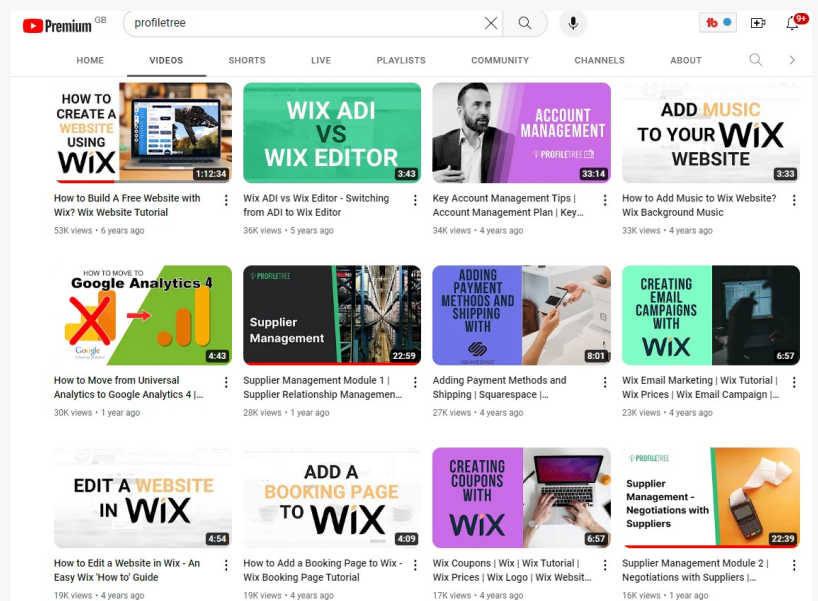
Premium GB

profiletree

tb

9+

HOME VIDEOS SHORTS LIVE PLAYLISTS COMMUNITY CHANNELS ABOUT

HOW TO CREATE A WEBSITE USING WIX
1:12:34
How to Build A Free Website with Wix? Wix Website Tutorial
53K views • 6 years ago

WIX ADI VS WIX EDITOR
3:43
Wix ADI vs Wix Editor - Switching from ADI to Wix Editor
36K views • 5 years ago

ACCOUNT MANAGEMENT
PROFILETREE
33:14
Key Account Management Tips | Account Management Plan | Key...
34K views • 4 years ago

ADD MUSIC TO YOUR WIX WEBSITE
3:33
How to Add Music to Wix Website? Wix Background Music
33K views • 4 years ago

HOW TO MOVE TO Google Analytics 4
Google
4:43
How to Move from Universal Analytics to Google Analytics 4 |...
30K views • 1 year ago

PROFILETREE
Supplier Management
22:59
Supplier Management Module 1 | Supplier Relationship Managemen...
28K views • 1 year ago

ADDING PAYMENT METHODS AND SHIPPING WITH
SQUARESPACE
8:01
Adding Payment Methods and Shipping | Squarespace |...
27K views • 4 years ago

CREATING EMAIL CAMPAIGNS WITH WIX
6:57
Wix Email Marketing | Wix Tutorial | Wix Prices | Wix Email Campaign |...
23K views • 4 years ago

EDIT A WEBSITE IN WIX
4:54
How to Edit a Website in Wix - An Easy Wix 'How to' Guide
19K views • 4 years ago

ADD A BOOKING PAGE TO WIX
4:09
How to Add a Booking Page to Wix - Wix Booking Page Tutorial
19K views • 4 years ago

CREATING COUPONS WITH WIX
6:57
Wix Coupons | Wix | Wix Tutorial | Wix Prices | Wix Logo | Wix Websit...
17K views • 4 years ago

PROFILETREE
Supplier Management - Negotiations with Suppliers
22:39
Supplier Management Module 2 | Negotiations with Suppliers |...
16K views • 1 year ago